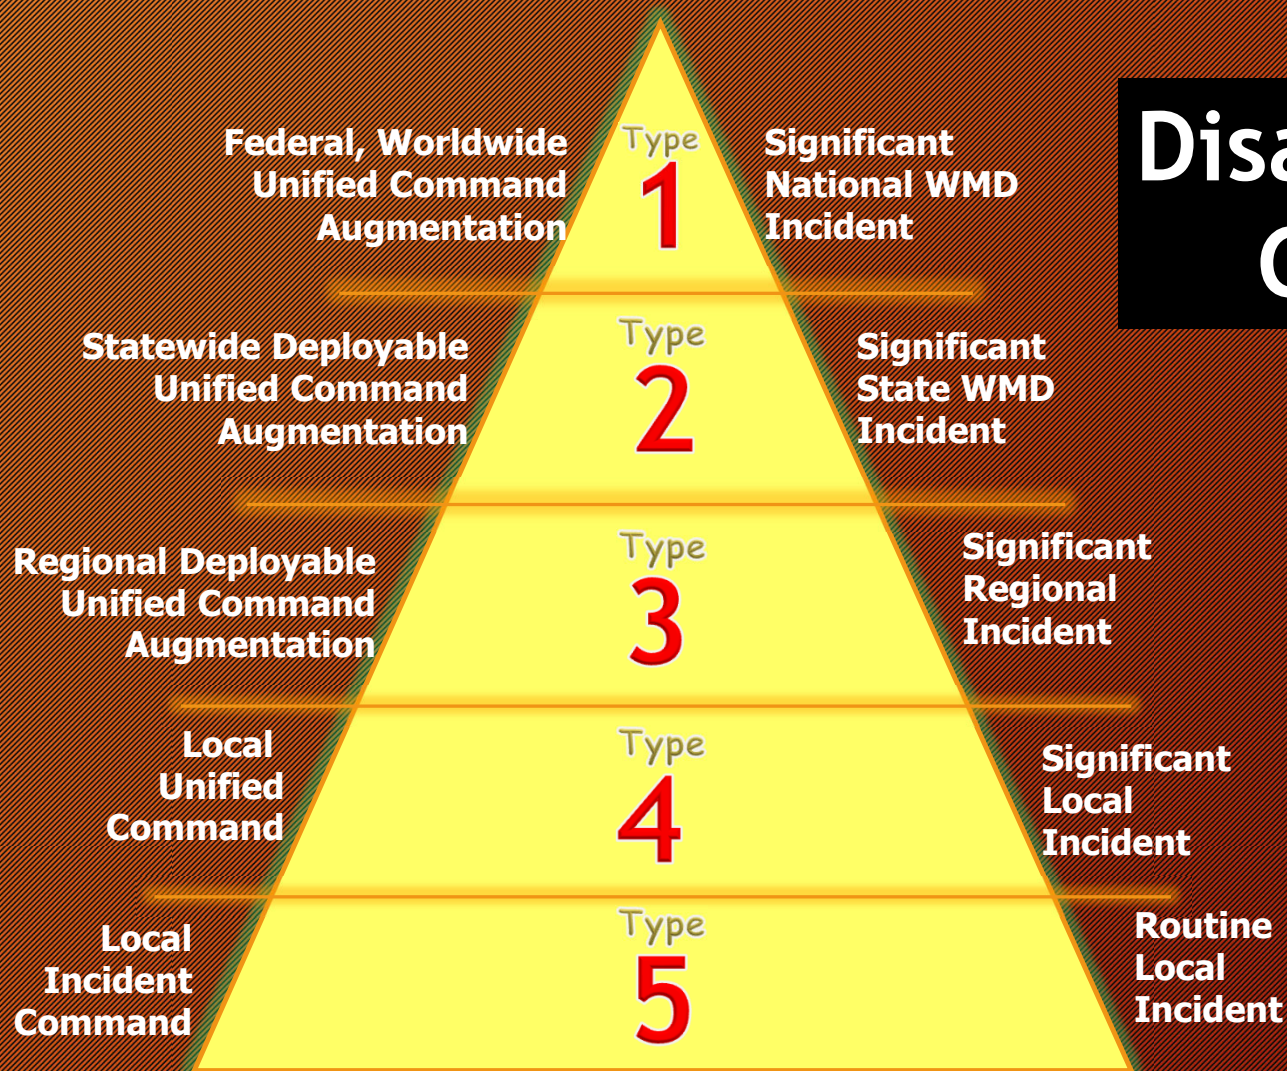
Disa
C

Federal, Worldwide Unified Command Augmentation

Type 1

Significant National WMD Incident

Statewide Deployable Unified Command Augmentation

Type 2

Significant State WMD Incident

Regional Deployable Unified Command Augmentation

Type 3

Significant Regional Incident

Local Unified Command

Type 4

Significant Local Incident

Local Incident Command

Type 5

Routine Local Incident